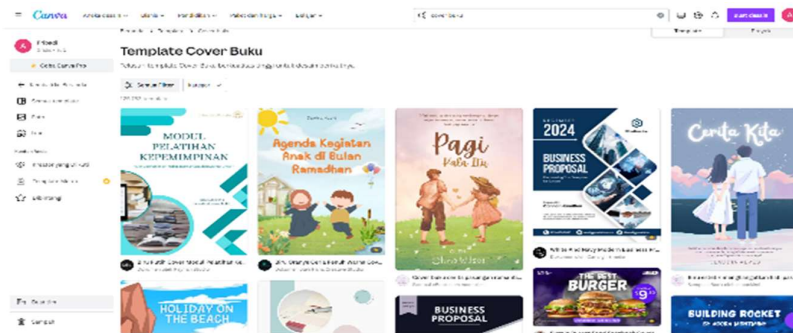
Canva

Template Cover Buku

MODEL PELATIHAN KEPEMIMPINAN

Agenda Kegiatan Anak di Bulan Ramadhan

Pagi Kala Itu

2024

BUSINESS PROPOSAL

Cerita Kita

HOLIDAY ON THE BEACH

BUSINESS PROPOSAL

THE BEST BURGER

BUILDING ROCKET